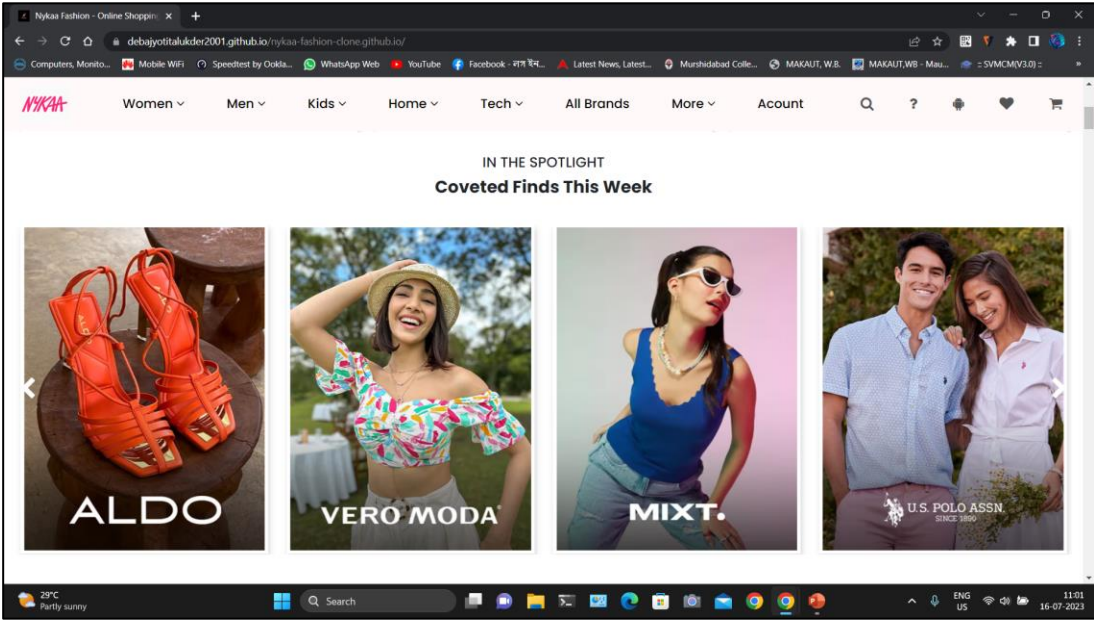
Nykaa Fashion - Online Shopping ×

debajyotitalukder2001.github.io/nykaa-fashion-clone.github.io/

Computers, Monito... Mobile WiFi Speedtest by Ookla... WhatsApp Web YouTube Facebook - লগ ইন... Latest News, Latest... Murshidabad Colle... MAKAUT, W.B. MAKAUT,WB - Mau... :: SVMCM(V3.0) ::

NYKAA Women Men Kids Home Tech All Brands More Acount

IN THE SPOTLIGHT

Coveted Finds This Week

ALDO

VERO MODA

MIXT.

U.S. POLO ASSN. SINCE 1890

29°C Partly sunny

Search

ENG US 11:01 16-07-2023